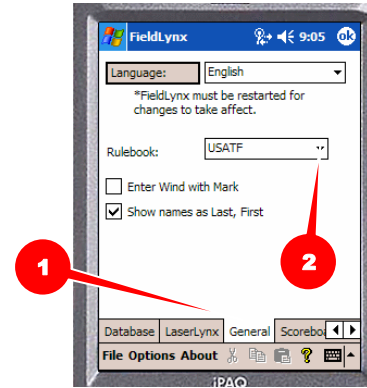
FieldLynx 9:05 ok

Language: English

*FieldLynx must be restarted for changes to take affect.

Rulebook: USATF

Enter Wind with Mark

Show names as Last, First

1

2

Database LaserLynx General Scorebo

File Options About

iPAQ